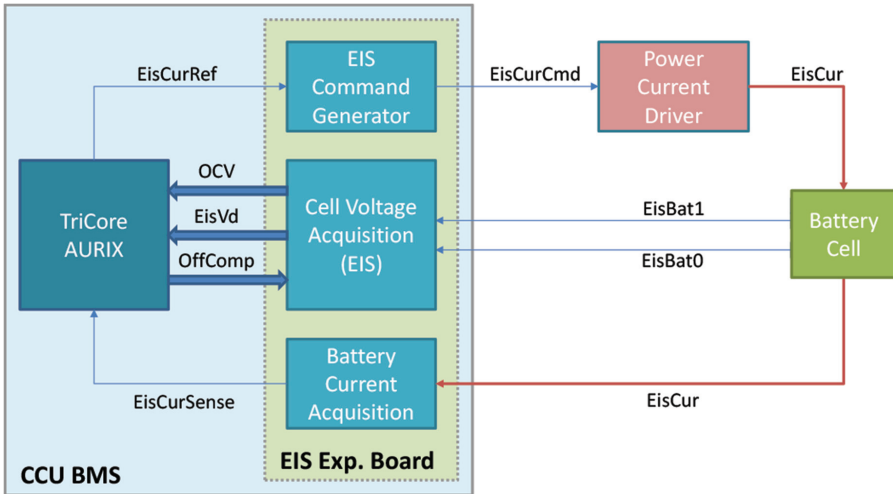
EisCurRef

EIS Command Generator

EisCurCmd

Power Current Driver

EisCur

OCV

EisVd

OffComp

TriCore AURIX

Cell Voltage Acquisition (EIS)

EisBat1

EisBat0

Battery Cell

Battery Current Acquisition

EisCurSense

EisCur

CCU BMS

EIS Exp. Board